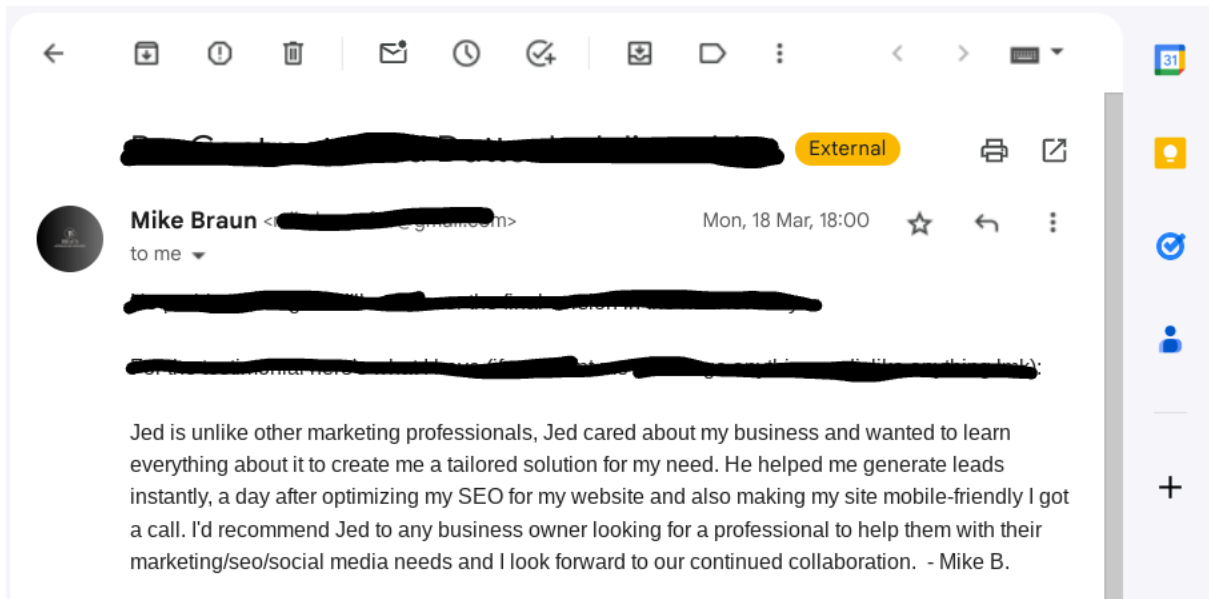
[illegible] External

Mike Braun <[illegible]@gmail.com>
to me

Mon, 18 Mar, 18:00

31

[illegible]

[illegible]:

Jed is unlike other marketing professionals, Jed cared about my business and wanted to learn everything about it to create me a tailored solution for my need. He helped me generate leads instantly, a day after optimizing my SEO for my website and also making my site mobile-friendly I got a call. I'd recommend Jed to any business owner looking for a professional to help them with their marketing/seo/social media needs and I look forward to our continued collaboration. - Mike B.